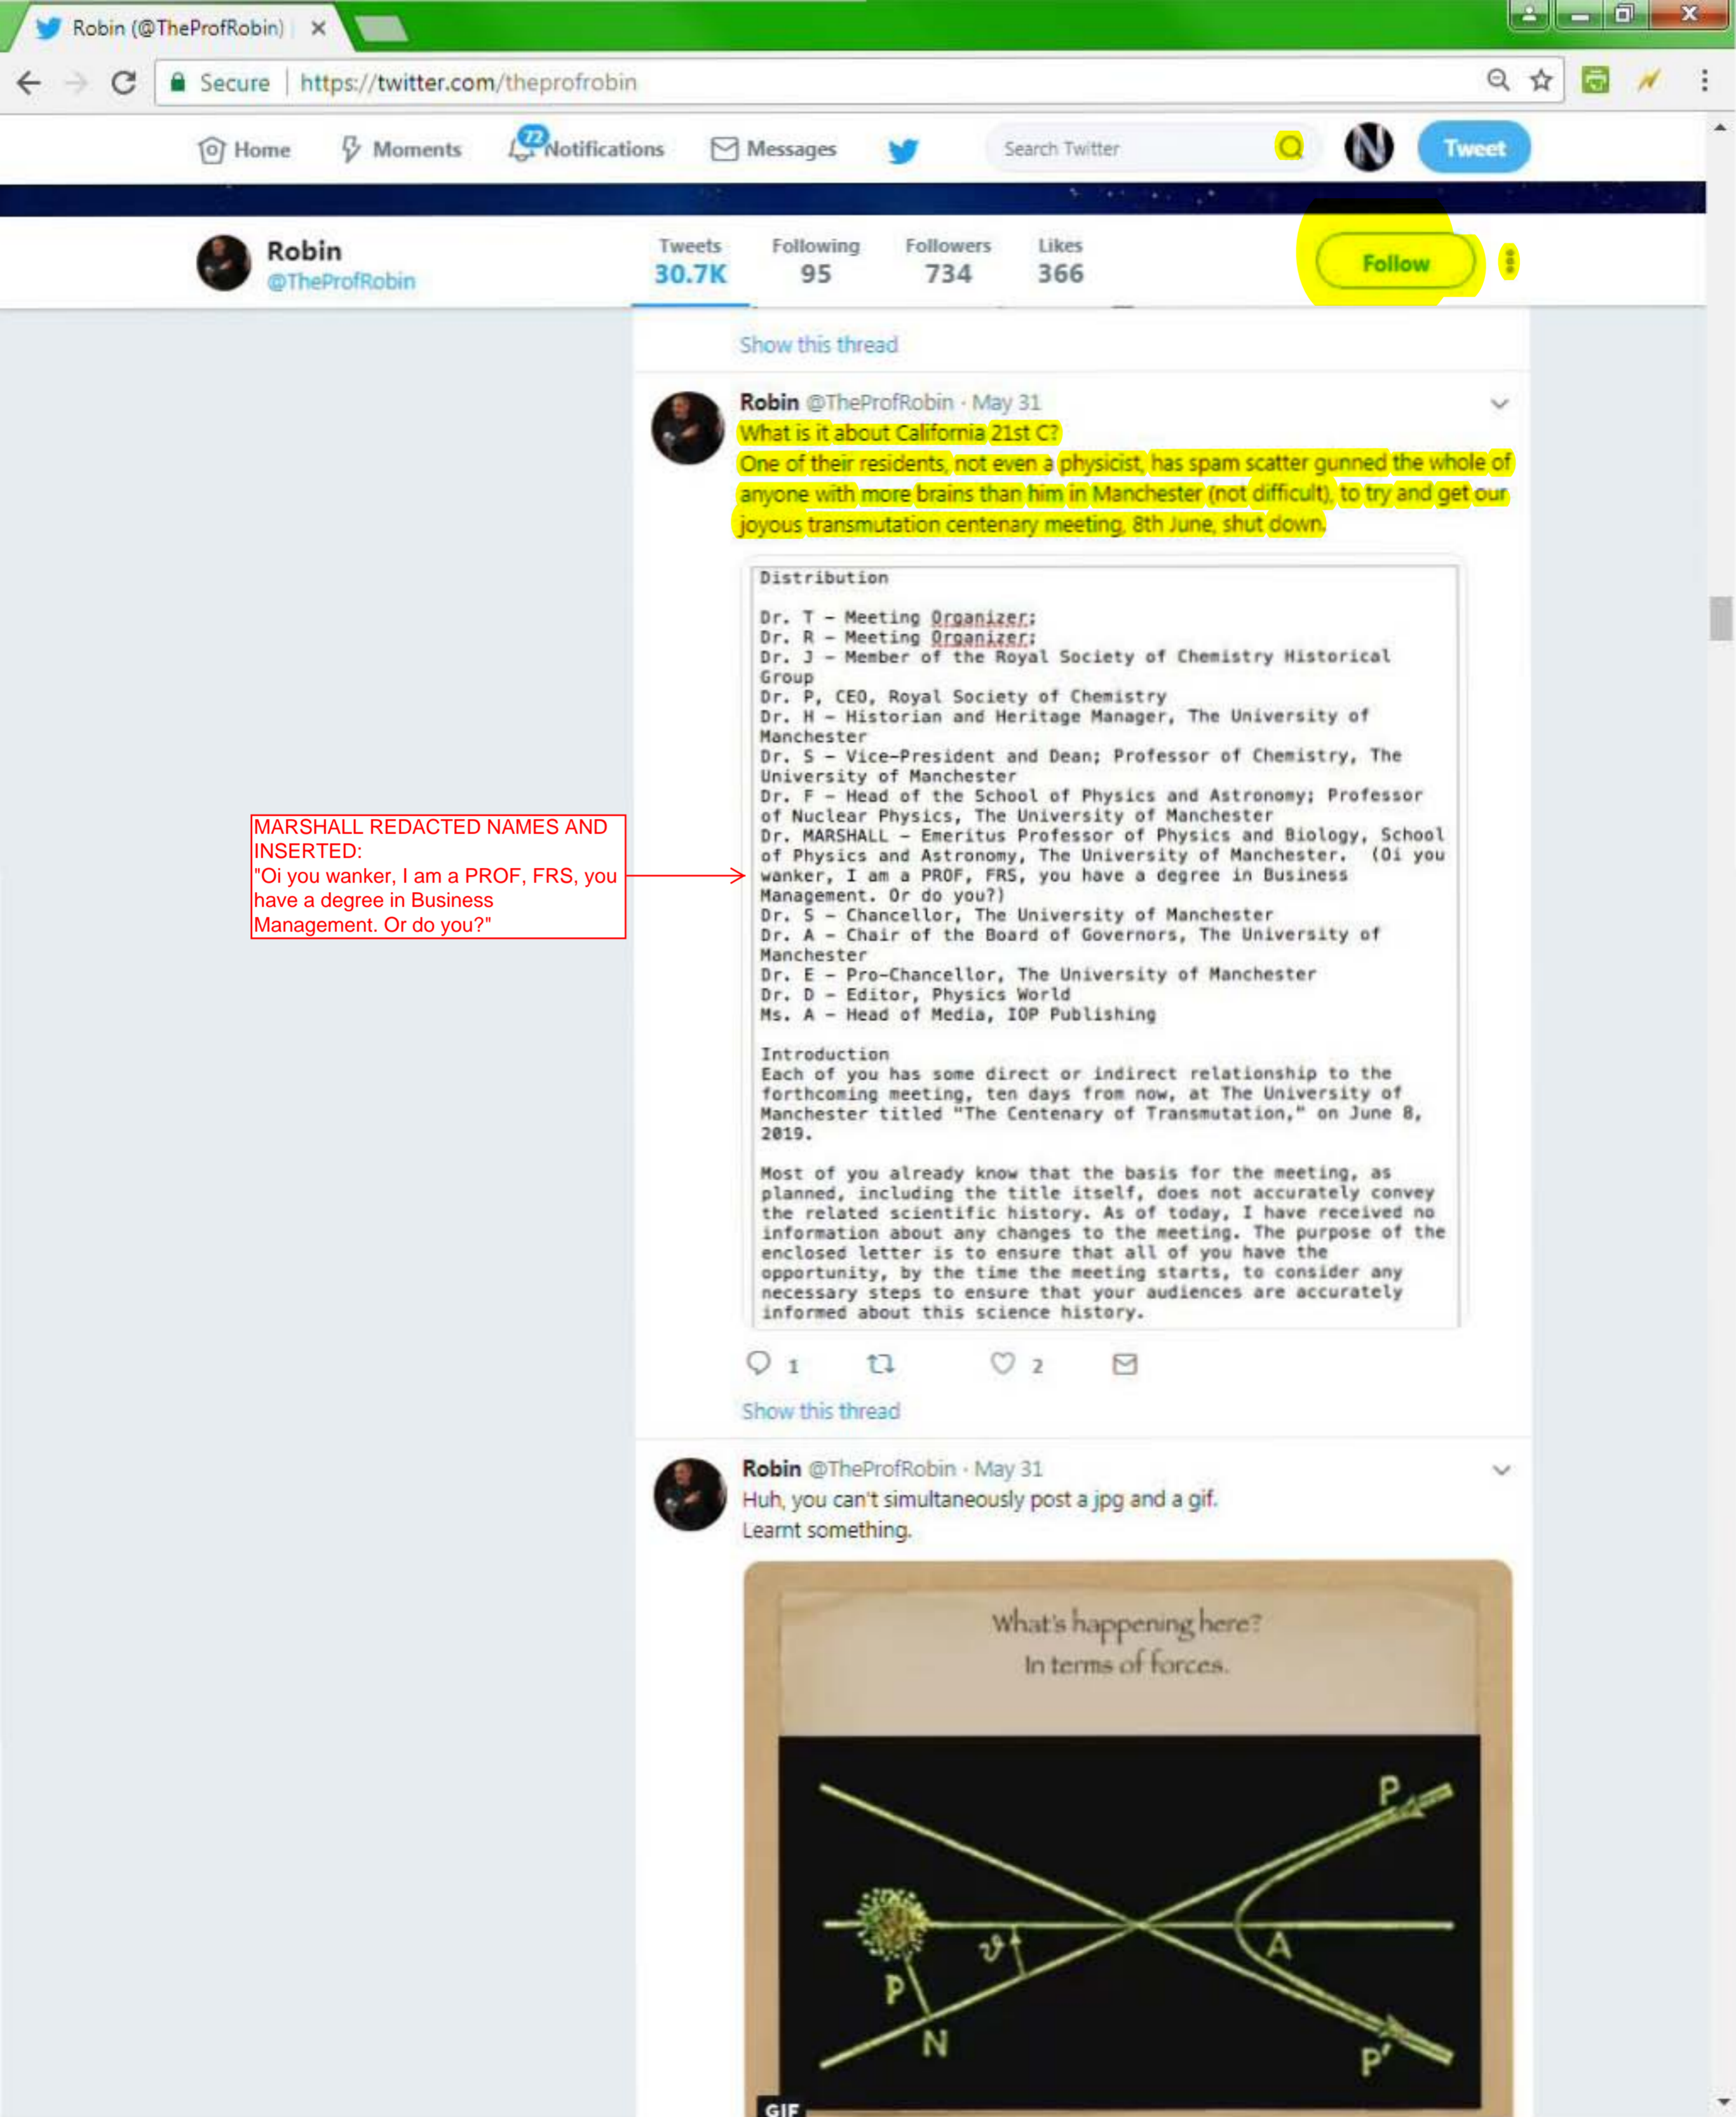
Robin (@TheProfRobin) ×

Secure https://twitter.com/theprofrobin

Home Moments 72 Notifications Messages Search Twitter Tweet

Robin
@TheProfRobin

Tweets 30.7K Following 95 Followers 734 Likes 366

Follow

Show this thread

Robin @TheProfRobin · May 31
What is it about California 21st C?
One of their residents, not even a physicist, has spam scatter gunned the whole of anyone with more brains than him in Manchester (not difficult), to try and get our joyous transmutation centenary meeting, 8th June, shut down.

Distribution

Dr. T – Meeting Organizer;
Dr. R – Meeting Organizer;
Dr. J – Member of the Royal Society of Chemistry Historical Group
Dr. P, CEO, Royal Society of Chemistry
Dr. H – Historian and Heritage Manager, The University of Manchester
Dr. S – Vice-President and Dean; Professor of Chemistry, The University of Manchester
Dr. F – Head of the School of Physics and Astronomy; Professor of Nuclear Physics, The University of Manchester
Dr. MARSHALL – Emeritus Professor of Physics and Biology, School of Physics and Astronomy, The University of Manchester. (Oi you wanker, I am a PROF, FRS, you have a degree in Business Management. Or do you?)
Dr. S – Chancellor, The University of Manchester
Dr. A – Chair of the Board of Governors, The University of Manchester
Dr. E – Pro-Chancellor, The University of Manchester
Dr. D – Editor, Physics World
Ms. A – Head of Media, IOP Publishing

Introduction
Each of you has some direct or indirect relationship to the forthcoming meeting, ten days from now, at The University of Manchester titled "The Centenary of Transmutation," on June 8, 2019.

Most of you already know that the basis for the meeting, as planned, including the title itself, does not accurately convey the related scientific history. As of today, I have received no information about any changes to the meeting. The purpose of the enclosed letter is to ensure that all of you have the opportunity, by the time the meeting starts, to consider any necessary steps to ensure that your audiences are accurately informed about this science history.

MARSHALL REDACTED NAMES AND INSERTED:
"Oi you wanker, I am a PROF, FRS, you have a degree in Business Management. Or do you?"

1 2

Show this thread

Robin @TheProfRobin · May 31
Huh, you can't simultaneously post a jpg and a gif.
Learnt something.

What's happening here?
In terms of forces.

P A $\vartheta$ P N P'

GIF